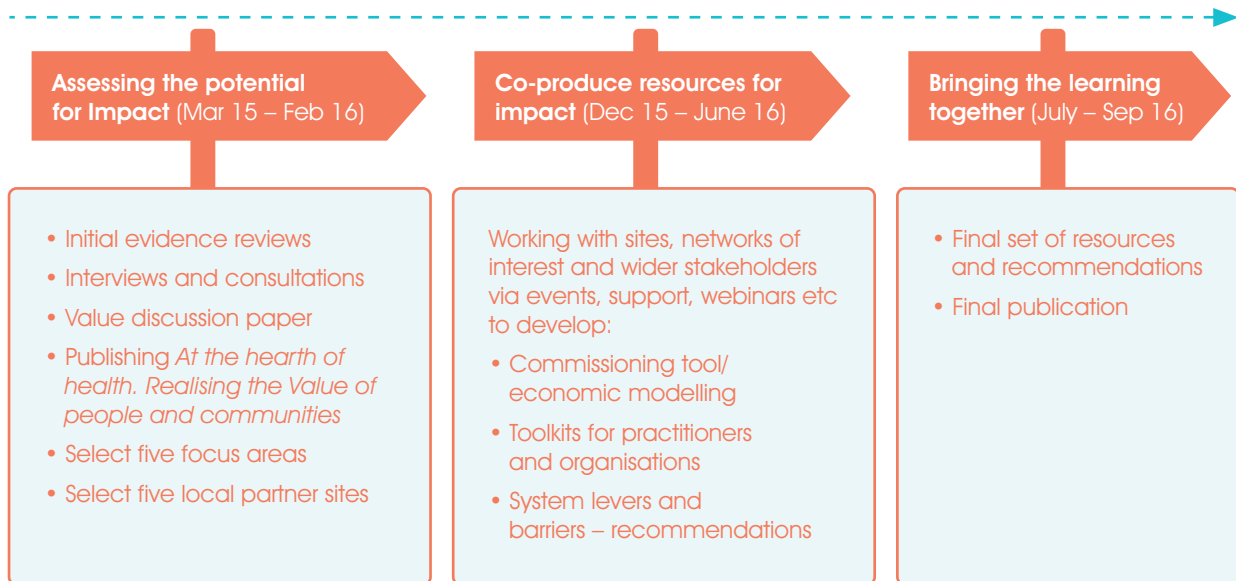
**Assessing the potential for Impact** (Mar 15 – Feb 16)

- Initial evidence reviews
- Interviews and consultations
- Value discussion paper
- Publishing *At the hearth of health. Realising the Value of people and communities*
- Select five focus areas
- Select five local partner sites

**Co-produce resources for impact** (Dec 15 – June 16)

Working with sites, networks of interest and wider stakeholders via events, support, webinars etc to develop:

- Commissioning tool/ economic modelling
- Toolkits for practitioners and organisations
- System levers and barriers – recommendations

**Bringing the learning together** (July – Sep 16)

- Final set of resources and recommendations
- Final publication